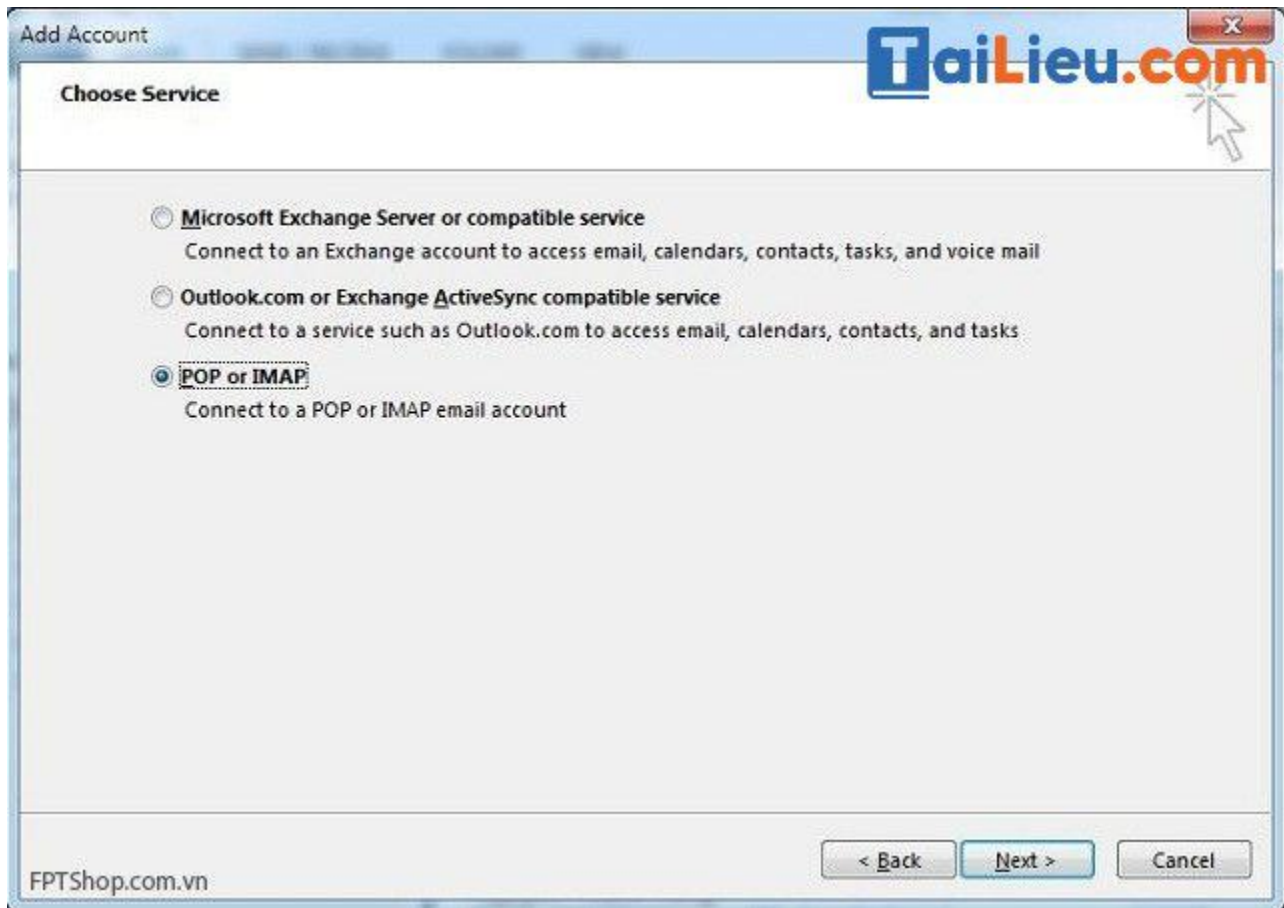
Add Account

TaiLieu.com

Choose Service

Microsoft Exchange Server or compatible service
Connect to an Exchange account to access email, calendars, contacts, tasks, and voice mail

Outlook.com or Exchange ActiveSync compatible service
Connect to a service such as Outlook.com to access email, calendars, contacts, and tasks

POP or IMAP
Connect to a POP or IMAP email account

< Back
Next >
Cancel

FPTShop.com.vn